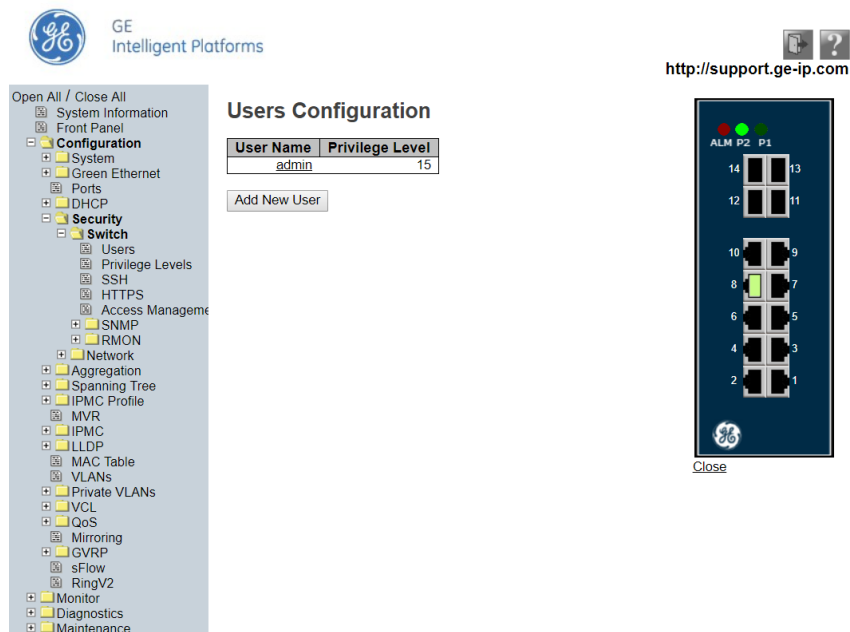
GE
Intelligent Platforms

http://support.ge-ip.com

Open All / Close All
System Information
Front Panel
Configuration
System
Green Ethernet
Ports
DHCP
Security
Switch
Users
Privilege Levels
SSH
HTTPS
Access Manageme
SNMP
RMON
Network
Aggregation
Spanning Tree
IPMC Profile
MVR
IPMC
LLDP
MAC Table
VLANs
Private VLANs
VCL
QoS
Mirroring
GVRP
sFlow
RingV2
Monitor
Diagnostics
Maintenance

Users Configuration

| User Name | Privilege Level |
|---|---|
| admin | 15 |

Add New User

ALM P2 P1
14 13
12 11
10 9
8 7
6 5
4 3
2 1

Close